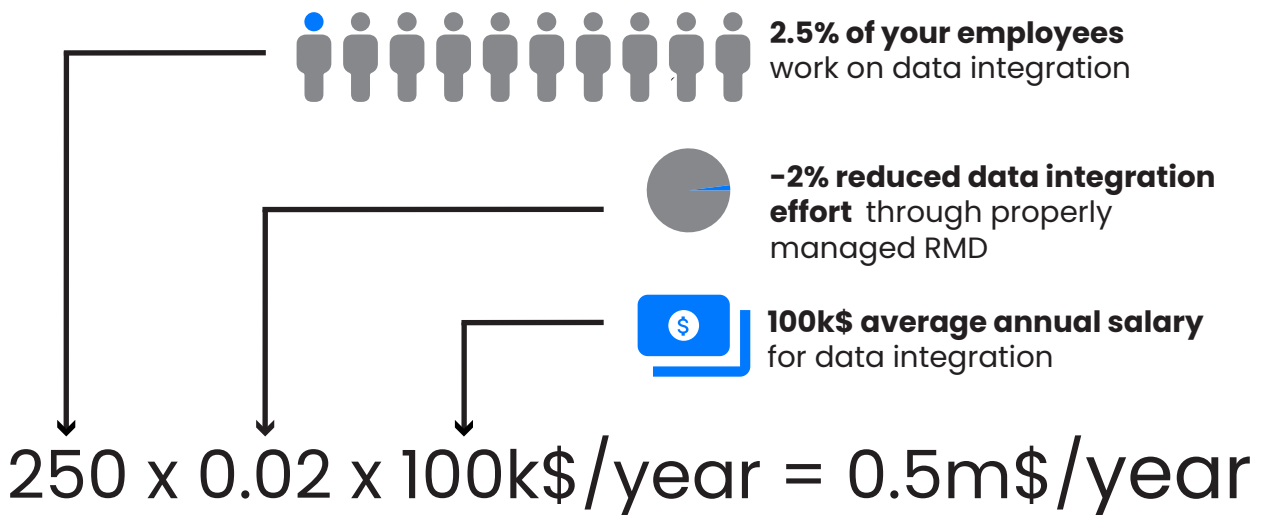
**2.5% of your employees** work on data integration

**-2% reduced data integration effort** through properly managed RMD

$

**100k$ average annual salary** for data integration

250 x 0.02 x 100k$/year = 0.5m$/year